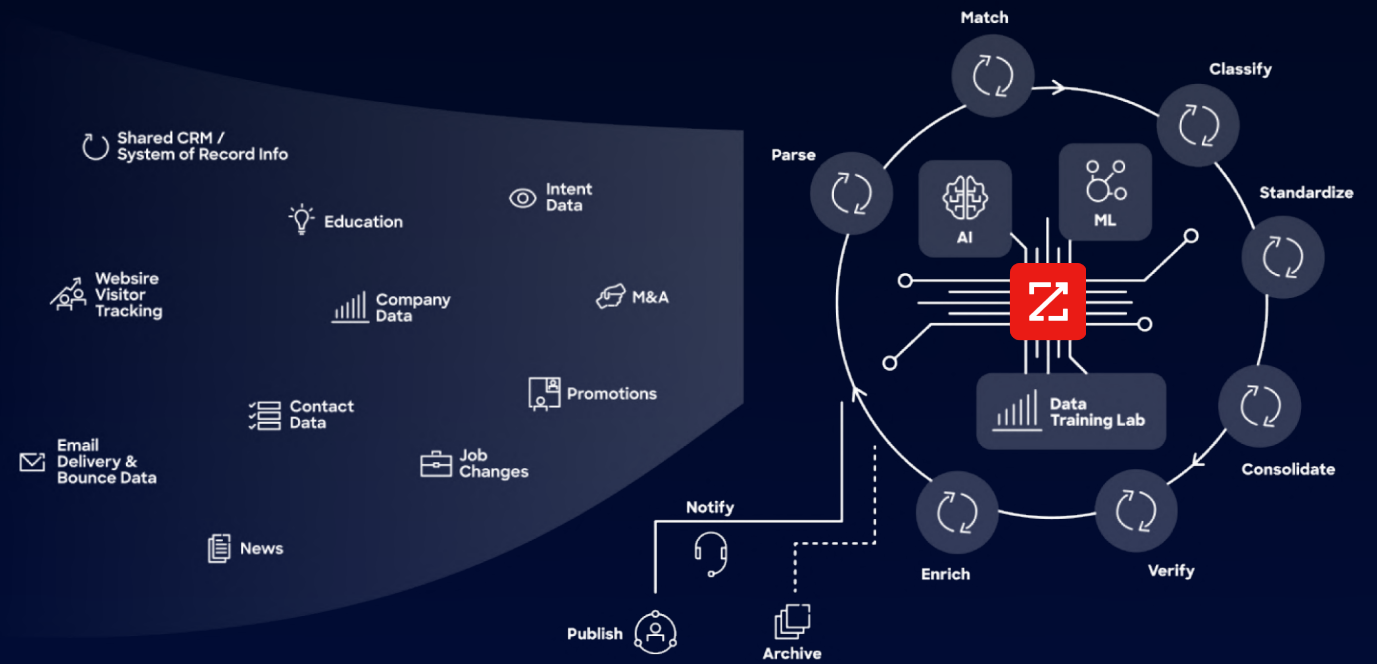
Shared CRM /
System of Record Info

Education

Intent Data

Websire Visitor Tracking

Company Data

M&A

Contact Data

Promotions

Email Delivery & Bounce Data

Job Changes

News

Match

Classify

Parse

Standardize

AI

ML

Data Training Lab

Consolidate

Verify

Enrich

Notify

Publish

Archive